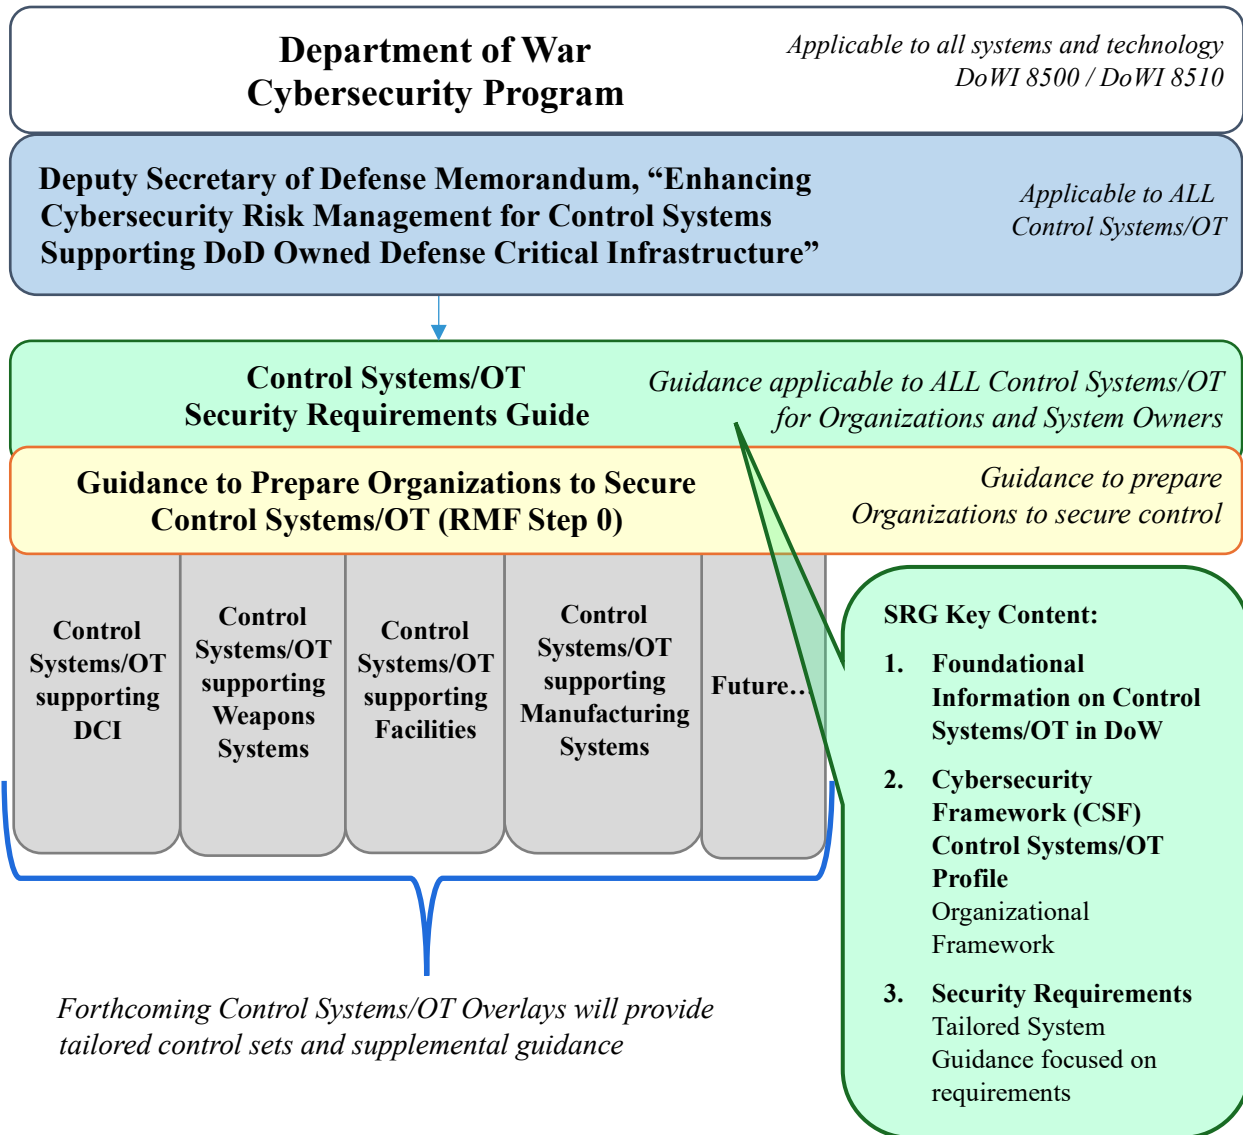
Department of War
Cybersecurity Program

Applicable to all systems and technology
DoWI 8500 / DoWI 8510

Deputy Secretary of Defense Memorandum, “Enhancing Cybersecurity Risk Management for Control Systems Supporting DoD Owned Defense Critical Infrastructure”

Applicable to ALL Control Systems/OT

Control Systems/OT
Security Requirements Guide

Guidance applicable to ALL Control Systems/OT for Organizations and System Owners

Guidance to Prepare Organizations to Secure Control Systems/OT (RMF Step 0)

Guidance to prepare Organizations to secure control

Control Systems/OT supporting DCI

Control Systems/OT supporting Weapons Systems

Control Systems/OT supporting Facilities

Control Systems/OT supporting Manufacturing Systems

Future…

Forthcoming Control Systems/OT Overlays will provide tailored control sets and supplemental guidance

SRG Key Content:

1. Foundational Information on Control Systems/OT in DoW

2. Cybersecurity Framework (CSF) Control Systems/OT Profile
Organizational Framework

3. Security Requirements
Tailored System Guidance focused on requirements